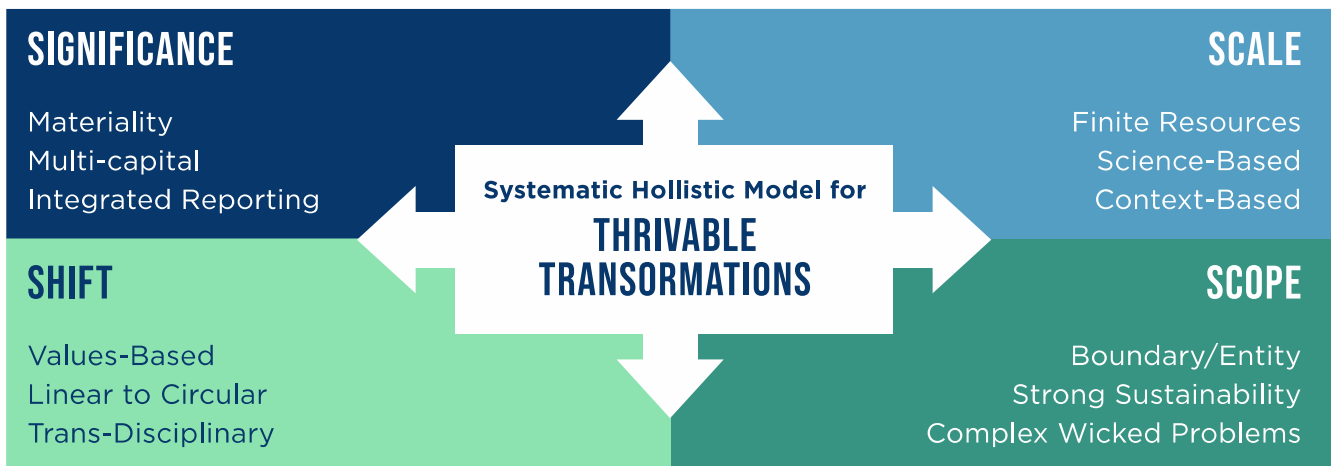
SIGNIFICANCE

Materiality
Multi-capital
Integrated Reporting

SCALE

Finite Resources
Science-Based
Context-Based

Systematic Hollistic Model for
THRIVABLE TRANSORMATIONS

SHIFT

Values-Based
Linear to Circular
Trans-Disciplinary

SCOPE

Boundary/Entity
Strong Sustainability
Complex Wicked Problems